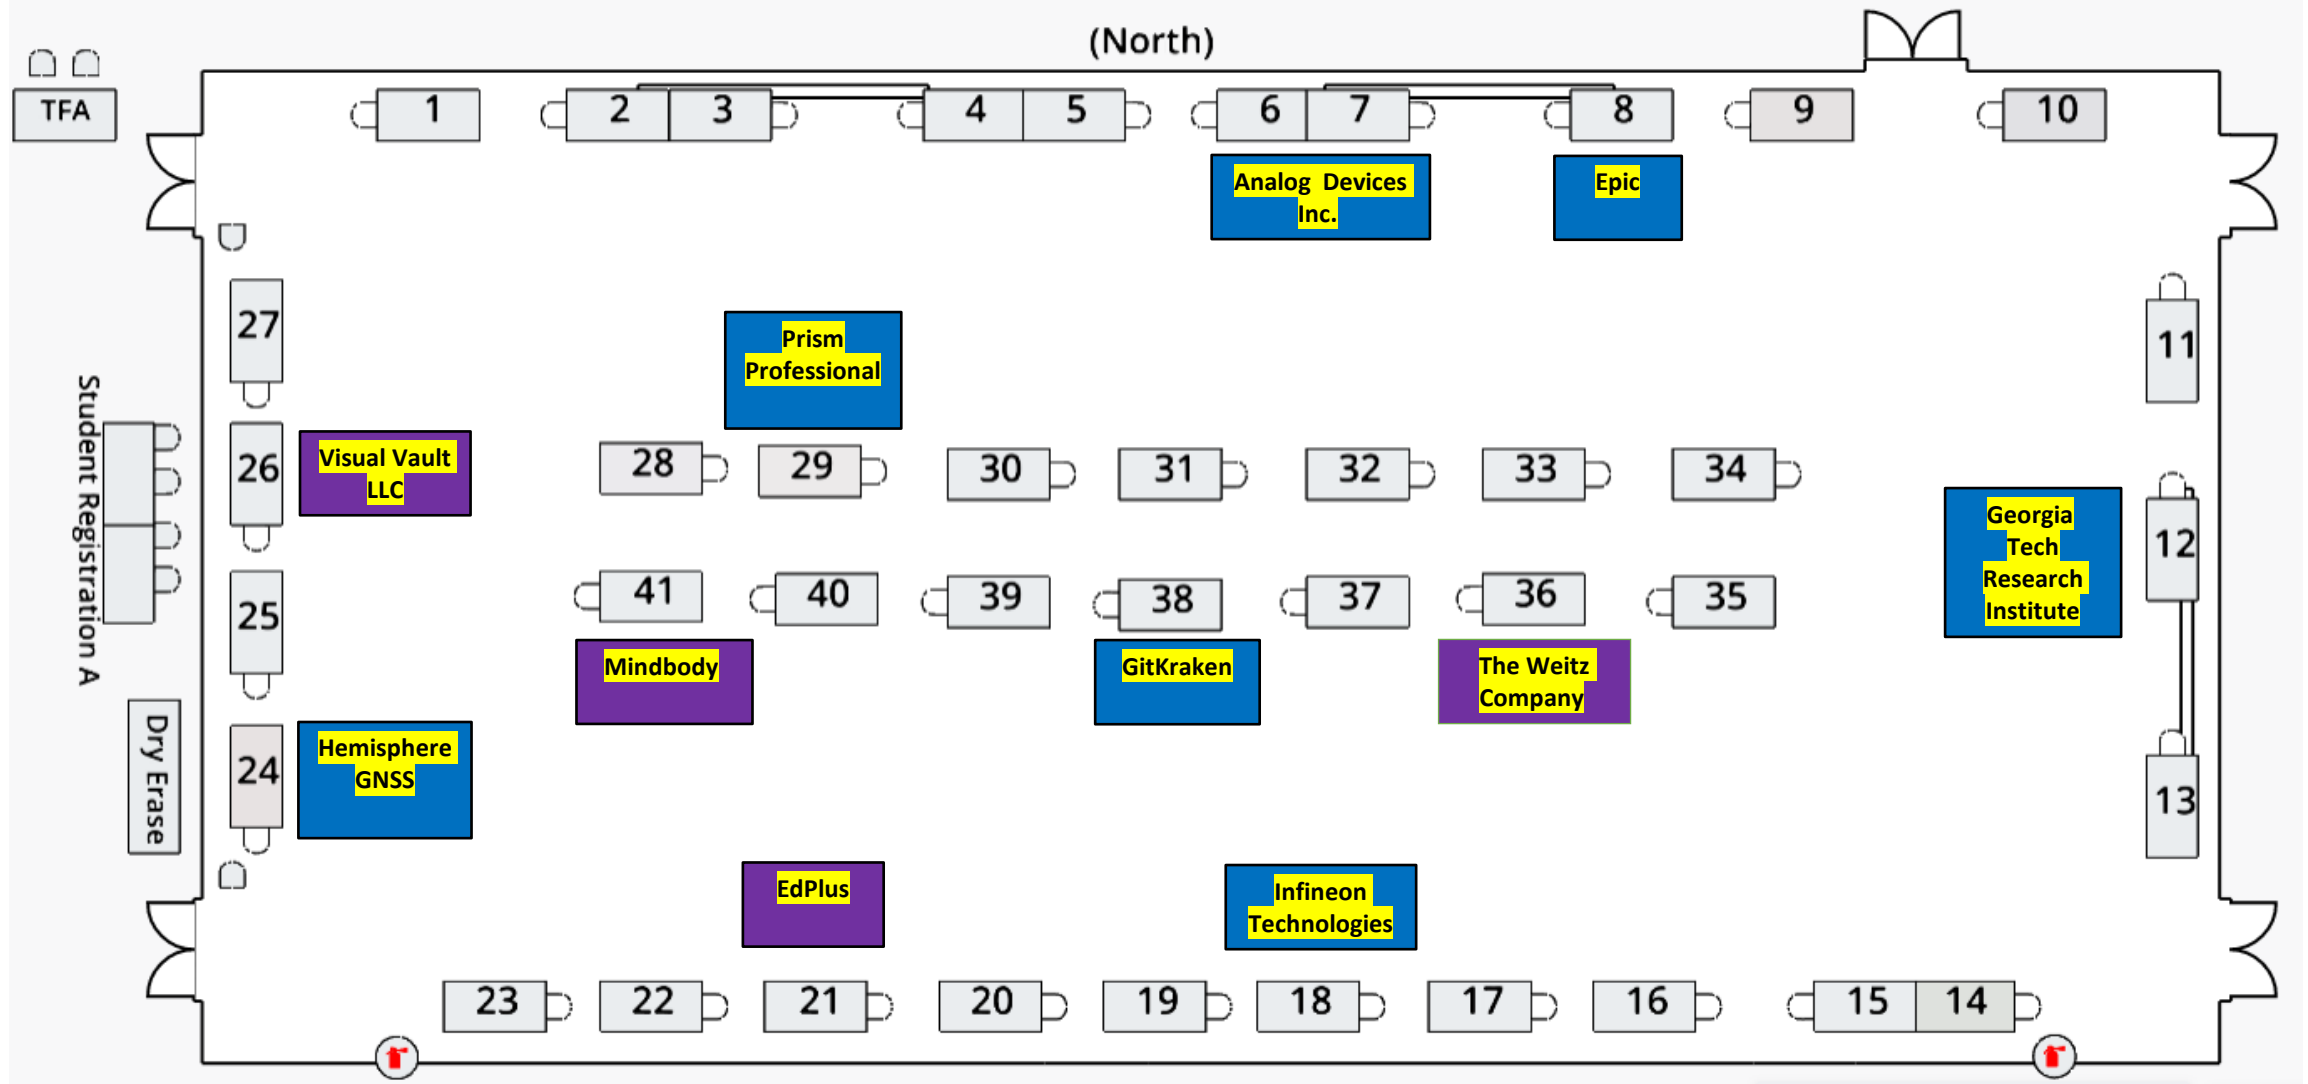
(North)

TFA

1
2
3
4
5
6
7
8
9
10

Analog Devices Inc.

Epic

27
26
25
24

Student Registration A

Dry Erase

Prism Professional

Visual Vault LLC

28
29
30
31
32
33
34

11
12
13

Georgia Tech Research Institute

41
40
39
38
37
36
35

Mindbody

GitKraken

The Weitz Company

Hemisphere GNSS

EdPlus

Infineon Technologies

23
22
21
20
19
18
17
16
15
14